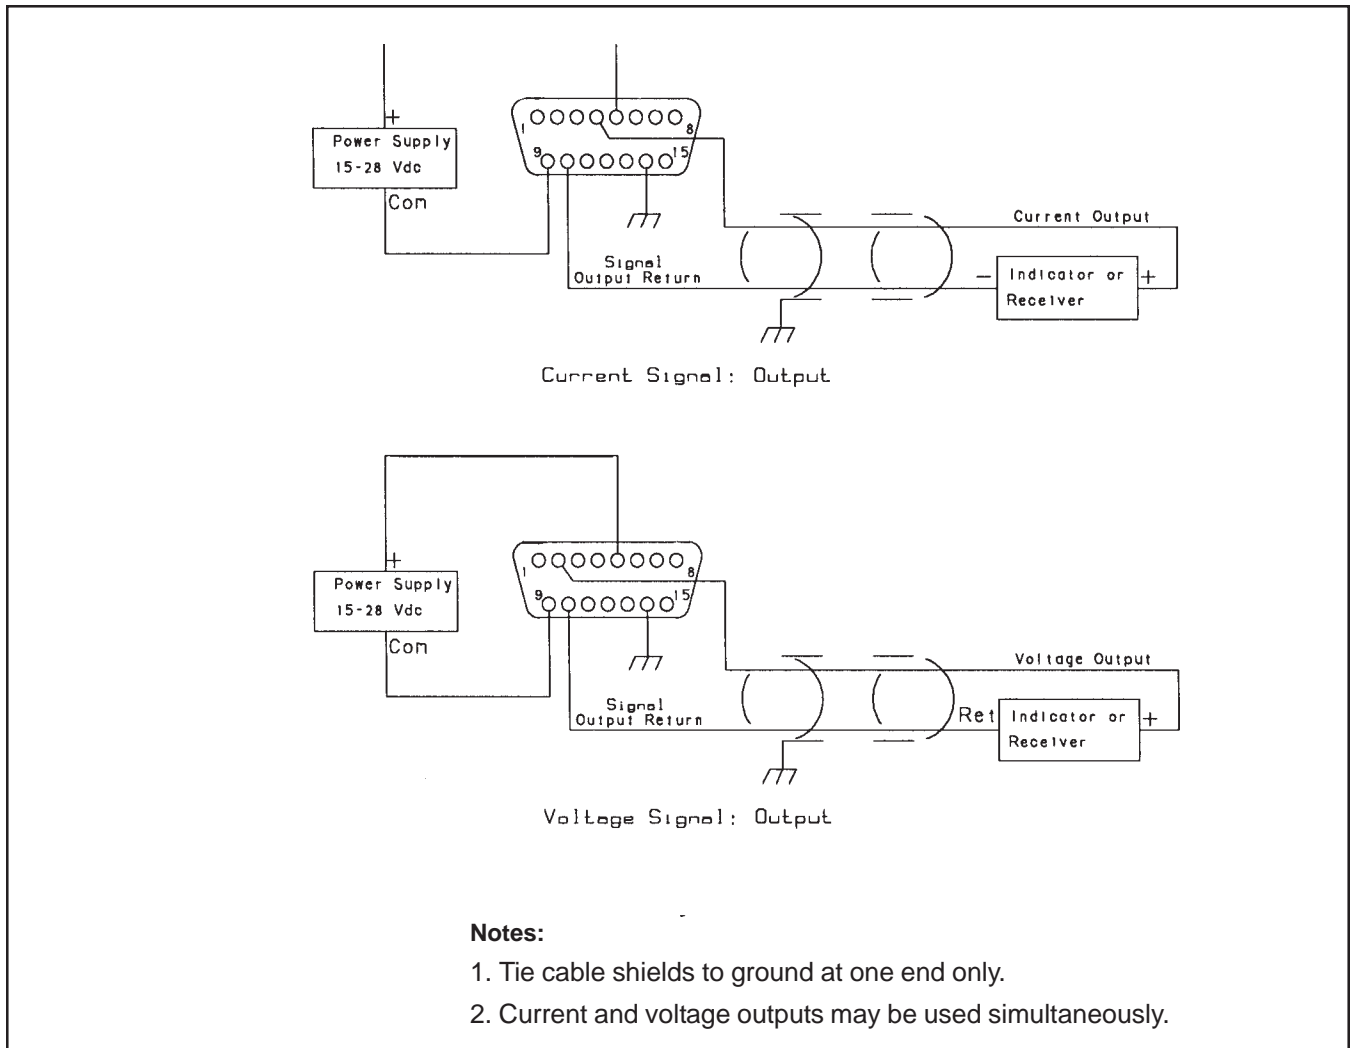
+
Power Supply
15-28 Vdc
Con

1
8
9
15

Current Output

Signal
Output Return

−
Indicator or
Receiver
+

Current Signal: Output

+
Power Supply
15-28 Vdc
Con

1
8
9
15

Voltage Output

Signal
Output Return

Ret
Indicator or
Receiver
+

Voltage Signal: Output

**Notes:**

1. Tie cable shields to ground at one end only.

2. Current and voltage outputs may be used simultaneously.